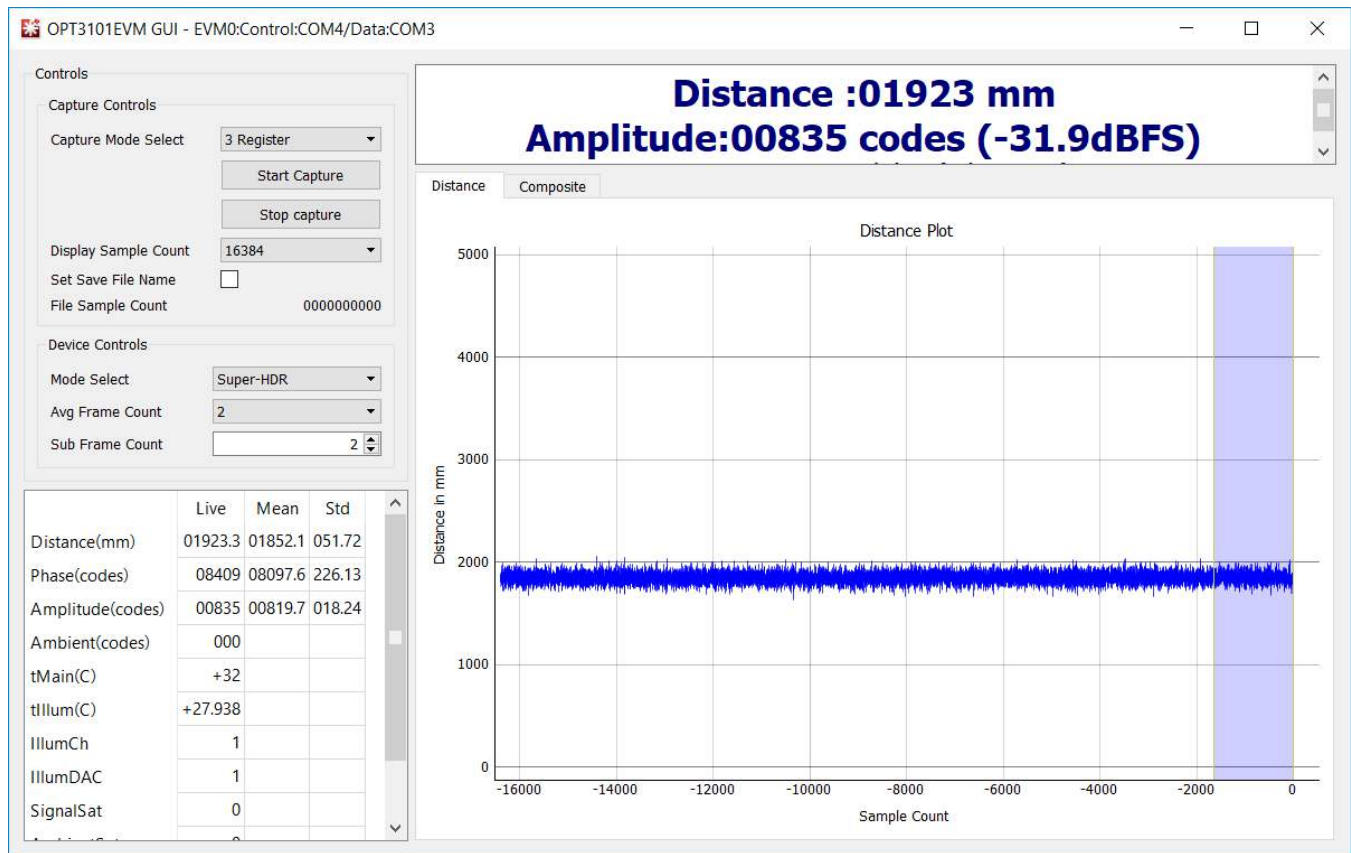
OPT3101EVM GUI - EVM0:Control:COM4/Data:COM3

Controls

Capture Controls

Capture Mode Select 3 Register

Start Capture

Stop capture

Display Sample Count 16384

Set Save File Name

File Sample Count 0000000000

Device Controls

Mode Select Super-HDR

Avg Frame Count 2

Sub Frame Count 2

| | Live | Mean | Std |
|---|---|---|---|
| Distance(mm) | 01923.3 | 01852.1 | 051.72 |
| Phase(codes) | 08409 | 08097.6 | 226.13 |
| Amplitude(codes) | 00835 | 00819.7 | 018.24 |
| Ambient(codes) | 000 | | |
| tMain(C) | +32 | | |
| tIllum(C) | +27.938 | | |
| IllumCh | 1 | | |
| IllumDAC | 1 | | |
| SignalSat | 0 | | |
| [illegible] | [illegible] | | |

Distance :01923 mm
Amplitude:00835 codes (-31.9dBFS)

Distance Composite

Distance Plot

5000
4000
3000
2000
1000
0

Distance in mm

-16000 -14000 -12000 -10000 -8000 -6000 -4000 -2000 0

Sample Count